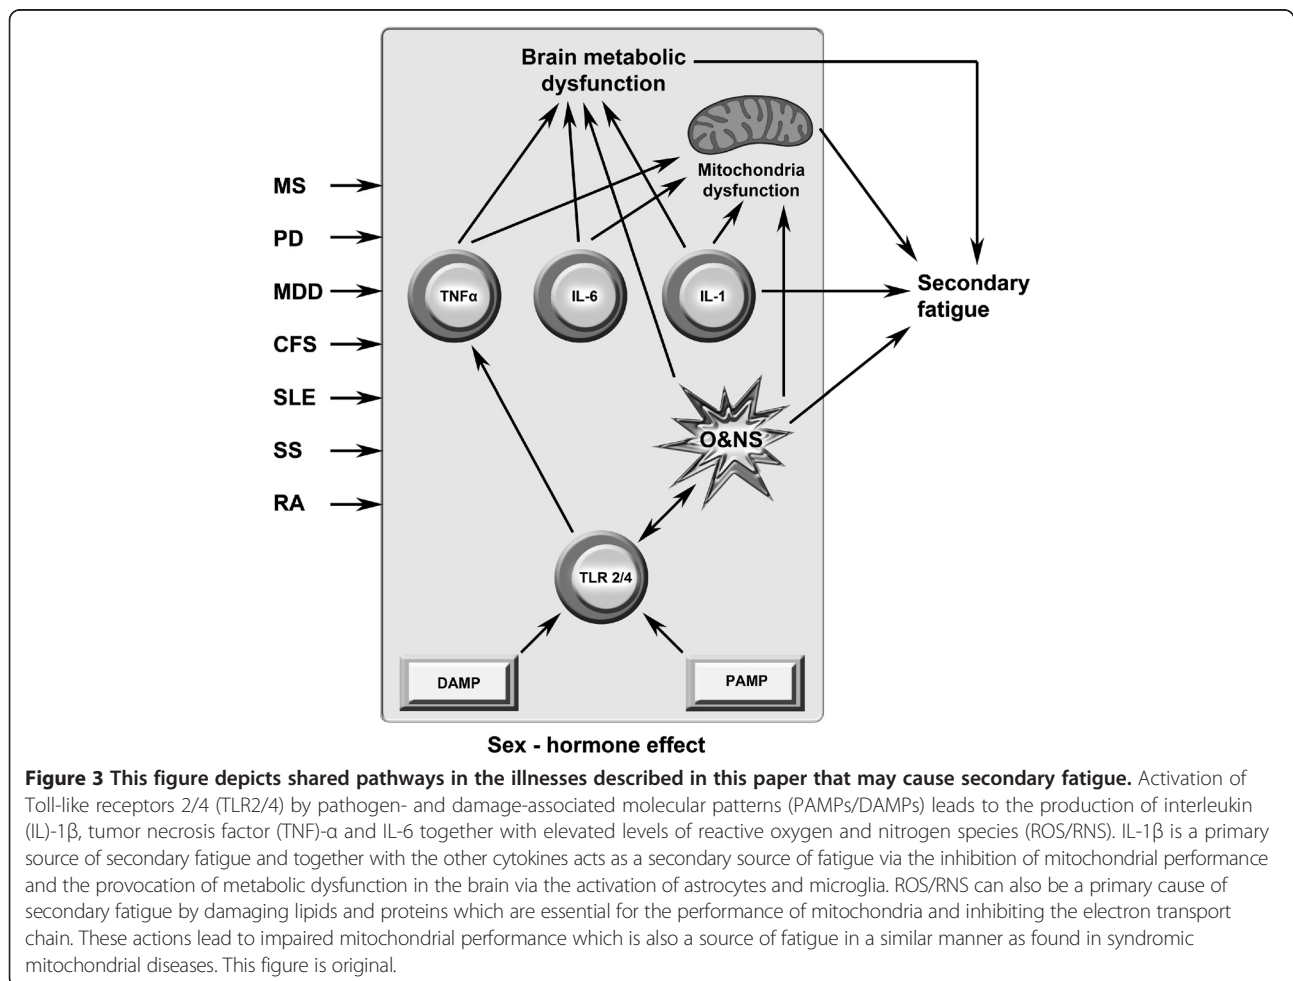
Brain metabolic dysfunction

Mitochondria dysfunction

MS

PD

MDD

CFS

SLE

SS

RA

TNFα

IL-6

IL-1

Secondary fatigue

O&NS

TLR 2/4

DAMP

PAMP

Sex - hormone effect

**Figure 3 This figure depicts shared pathways in the illnesses described in this paper that may cause secondary fatigue.** Activation of Toll-like receptors 2/4 (TLR2/4) by pathogen- and damage-associated molecular patterns (PAMPs/DAMPs) leads to the production of interleukin (IL)-1β, tumor necrosis factor (TNF)-α and IL-6 together with elevated levels of reactive oxygen and nitrogen species (ROS/RNS). IL-1β is a primary source of secondary fatigue and together with the other cytokines acts as a secondary source of fatigue via the inhibition of mitochondrial performance and the provocation of metabolic dysfunction in the brain via the activation of astrocytes and microglia. ROS/RNS can also be a primary cause of secondary fatigue by damaging lipids and proteins which are essential for the performance of mitochondria and inhibiting the electron transport chain. These actions lead to impaired mitochondrial performance which is also a source of fatigue in a similar manner as found in syndromic mitochondrial diseases. This figure is original.